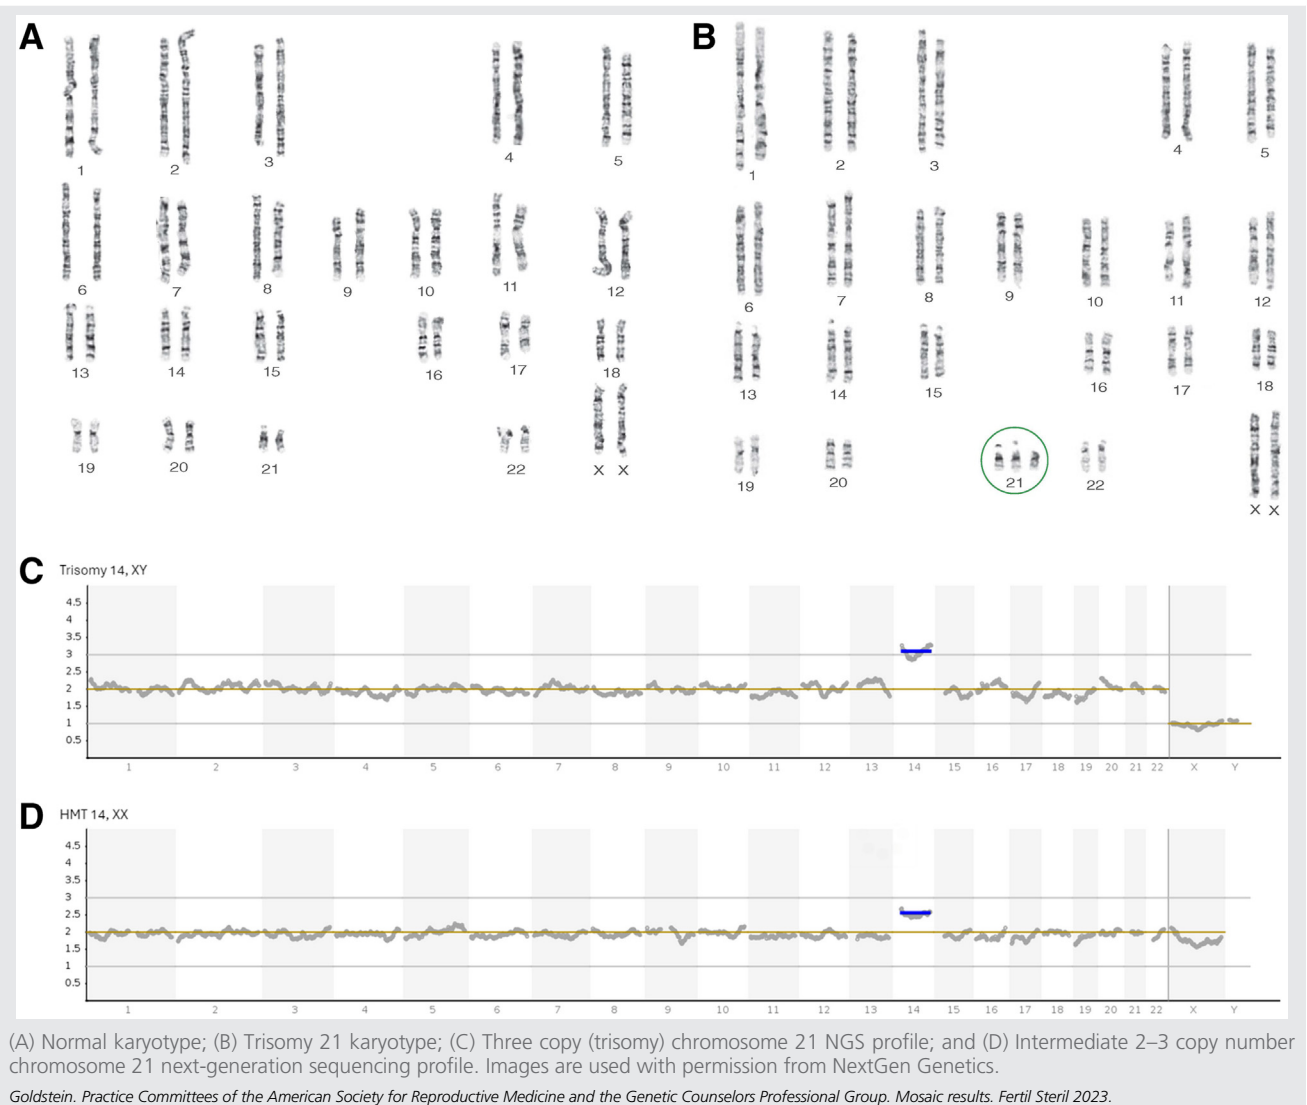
A

1 2 3 4 5
6 7 8 9 10 11 12
13 14 15 16 17 18
19 20 21 22 X X

B

1 2 3 4 5
6 7 8 9 10 11 12
13 14 15 16 17 18
19 20 21 22 X X

C Trisomy 14, XY

4.5
4
3.5
3
2.5
2
1.5
1
0.5

1 2 3 4 5 6 7 8 9 10 11 12 13 14 15 16 17 18 19 20 21 22 X Y

D HMT 14, XX

4.5
4
3.5
3
2.5
2
1.5
1
0.5

1 2 3 4 5 6 7 8 9 10 11 12 13 14 15 16 17 18 19 20 21 22 X Y

(A) Normal karyotype; (B) Trisomy 21 karyotype; (C) Three copy (trisomy) chromosome 21 NGS profile; and (D) Intermediate 2–3 copy number chromosome 21 next-generation sequencing profile. Images are used with permission from NextGen Genetics.

Goldstein. Practice Committees of the American Society for Reproductive Medicine and the Genetic Counselors Professional Group. Mosaic results. Fertil Steril 2023.